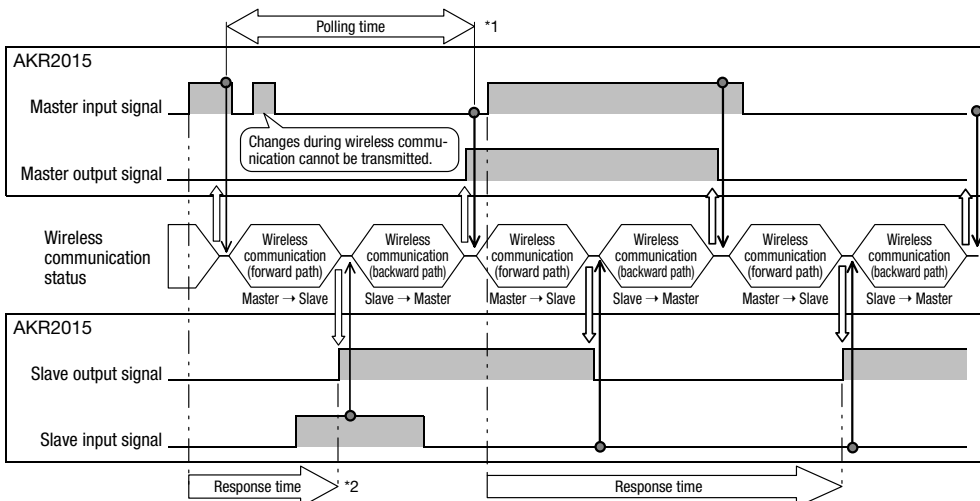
Polling time

*1

AKR2015

Master input signal

Changes during wireless communication cannot be transmitted.

Master output signal

Wireless communication status

Wireless communication (forward path)

Master → Slave

Wireless communication (backward path)

Slave → Master

Wireless communication (forward path)

Master → Slave

Wireless communication (backward path)

Slave → Master

Wireless communication (forward path)

Master → Slave

Wireless communication (backward path)

Slave → Master

AKR2015

Slave output signal

Slave input signal

Response time

*2

Response time